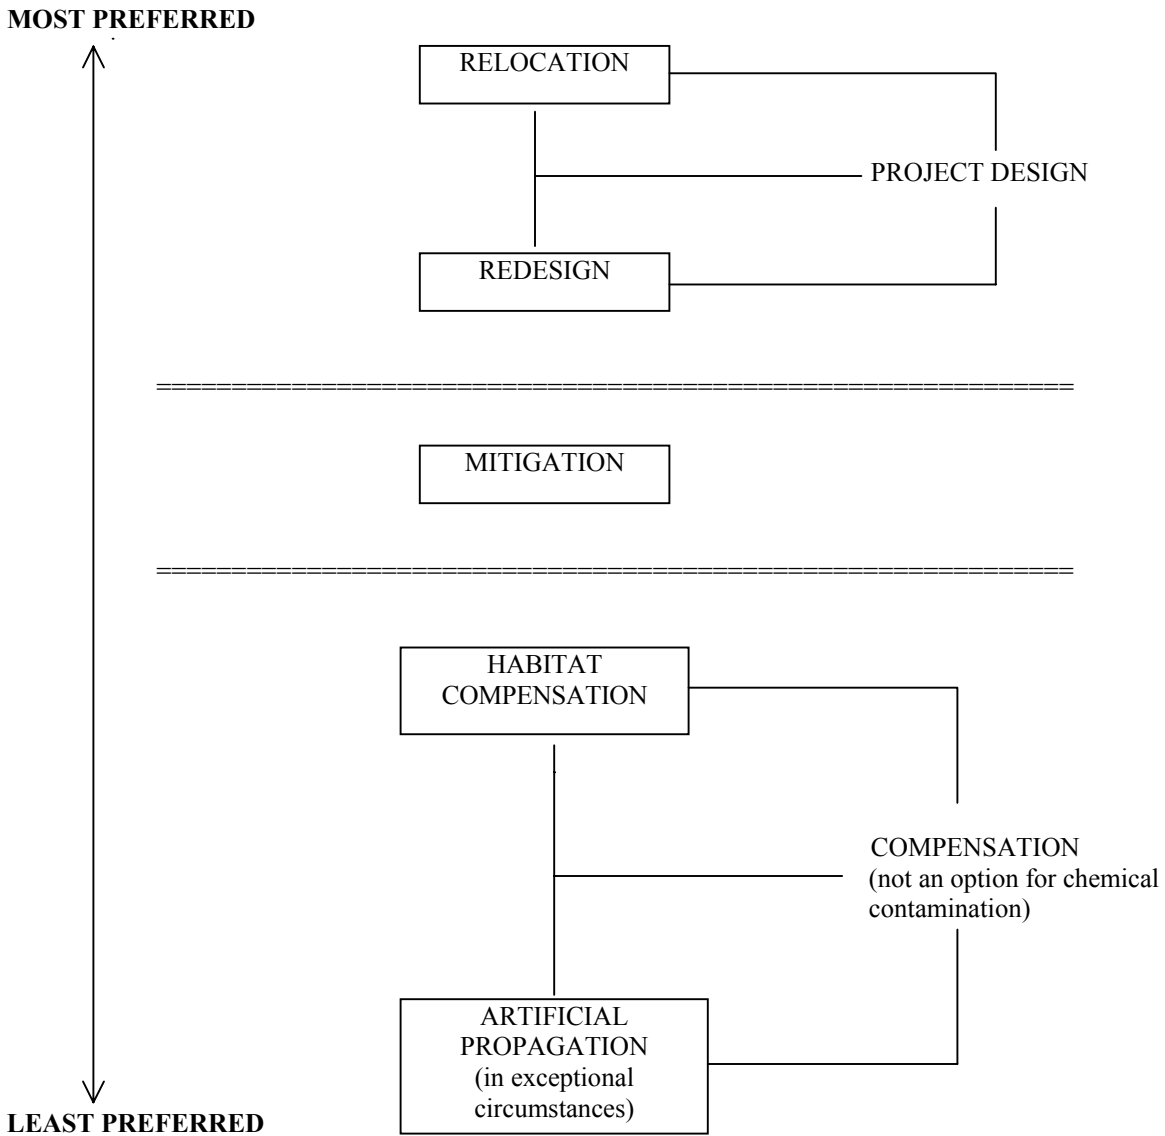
MOST PREFERRED

RELOCATION

PROJECT DESIGN

REDESIGN

MITIGATION

HABITAT COMPENSATION

COMPENSATION (not an option for chemical contamination)

ARTIFICIAL PROPAGATION (in exceptional circumstances)

LEAST PREFERRED